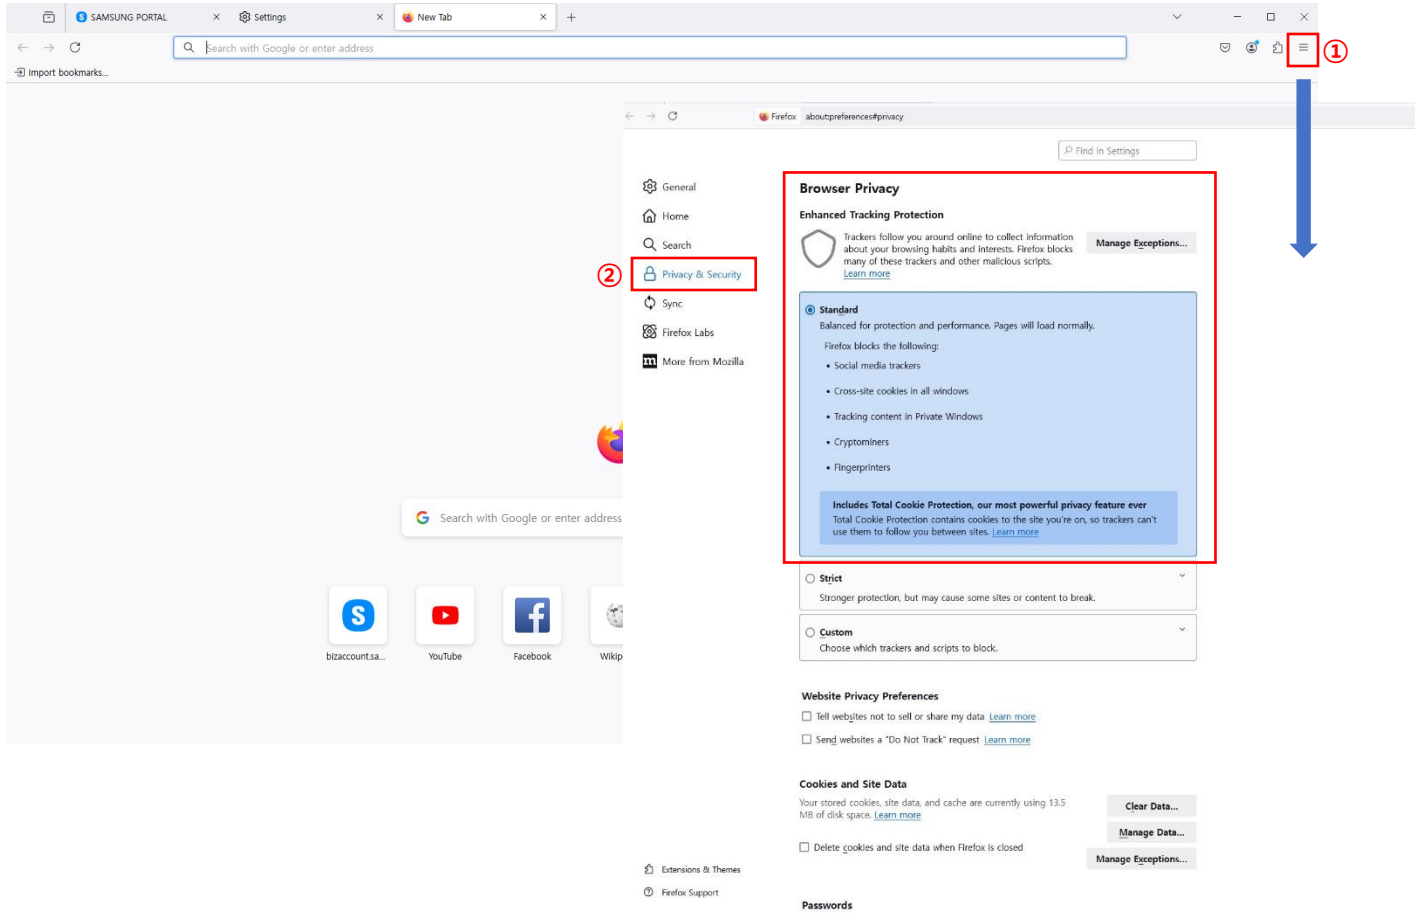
SAMSUNG PORTAL ×
Settings ×
New Tab ×
+

Search with Google or enter address

①

Import bookmarks...

Firefox about:preferences#privacy

Find in Settings

General
Home
Search
② Privacy & Security
Sync
Firefox Labs
More from Mozilla

Browser Privacy

Enhanced Tracking Protection

Trackers follow you around online to collect information about your browsing habits and interests. Firefox blocks many of these trackers and other malicious scripts. Learn more

Manage Exceptions...

Standard
Balanced for protection and performance. Pages will load normally.

Firefox blocks the following:

• Social media trackers
• Cross-site cookies in all windows
• Tracking content in Private Windows
• Cryptominers
• Fingerprinters

Includes Total Cookie Protection, our most powerful privacy feature ever
Total Cookie Protection contains cookies to the site you're on, so trackers can't use them to follow you between sites. Learn more

Strict
Stronger protection, but may cause some sites or content to break.

Custom
Choose which trackers and scripts to block.

Search with Google or enter address

bizaccount.sa...
YouTube
Facebook
Wikip

Website Privacy Preferences

Tell websites not to sell or share my data Learn more

Send websites a "Do Not Track" request Learn more

Cookies and Site Data

Your stored cookies, site data, and cache are currently using 13.5 MB of disk space. Learn more

Clear Data...
Manage Data...

Delete cookies and site data when Firefox is closed

Manage Exceptions...

Extensions & Themes
Firefox Support

Passwords